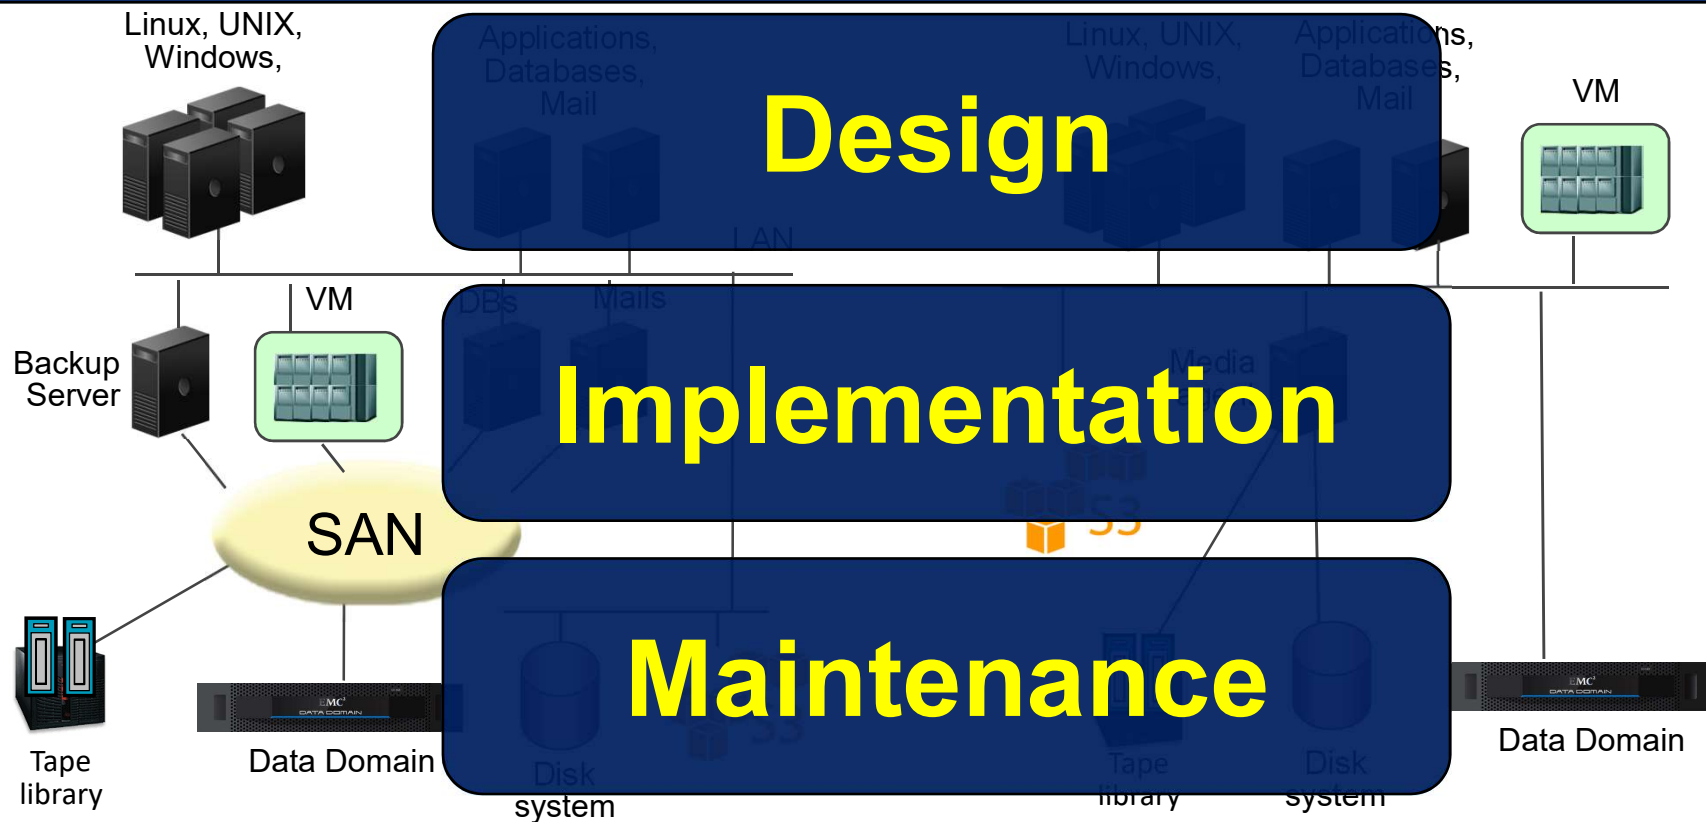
Linux, UNIX, Windows,

Applications, Databases, Mail

Linux, UNIX, Windows,

Applications, Databases, Mail

VM

Design

LAN

VM

Backup Server

DBs

Mails

Media

Implementation

SAN

S3

Maintenance

EMC²
DATA DOMAIN

EMC²
DATA DOMAIN

Tape library

Data Domain

Disk system

Tape library

Disk system

Data Domain